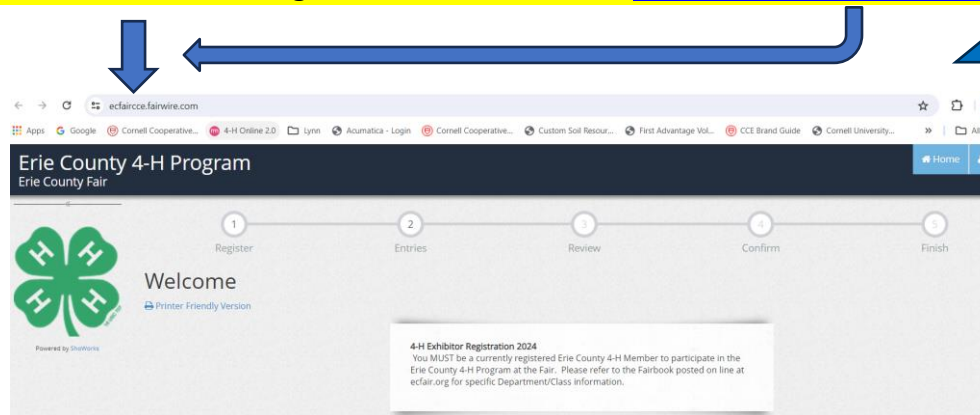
ecfaircce.fairwire.com

Apps Google Cornell Cooperative... 4-H Online 2.0 Lynn Acumatica - Login Cornell Cooperative... Custom Soil Resour... First Advantage Vol... CCE Brand Guide Cornell University... » All

Erie County 4-H Program
Erie County Fair

Home

1 Register
2 Entries
3 Review
4 Confirm
5 Finish

Welcome

Printer Friendly Version

Powered by ShoWorks

4-H Exhibitor Registration 2024
You MUST be a currently registered Erie County 4-H Member to participate in the Erie County 4-H Program at the Fair. Please refer to the Fairbook posted on line at ecfair.org for specific Department/Class information.